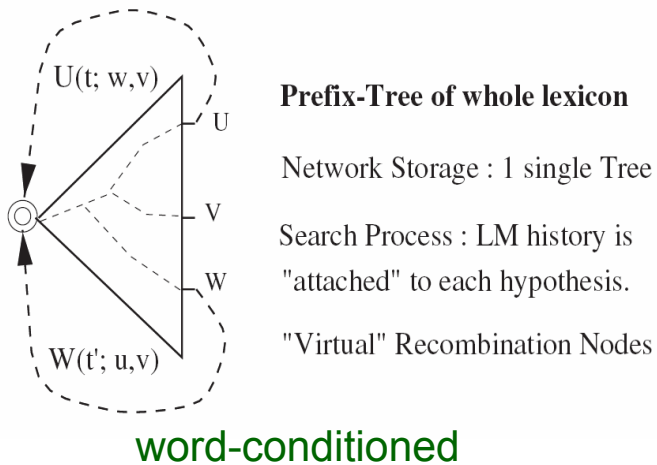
U(t; w,v)

U

V

W

W(t'; u,v)

**Prefix-Tree of whole lexicon**

Network Storage : 1 single Tree

Search Process : LM history is "attached" to each hypothesis.

"Virtual" Recombination Nodes

word-conditioned